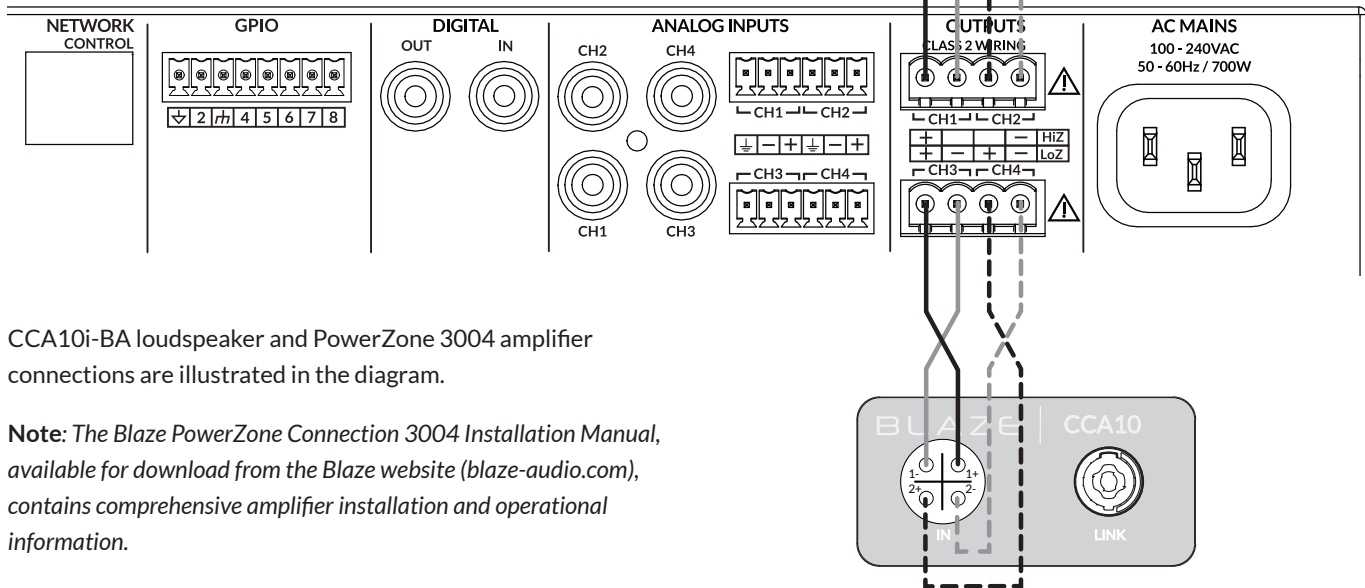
NETWORK CONTROL

GPIO

2 4 5 6 7 8

DIGITAL

OUT IN

ANALOG INPUTS

CH2 CH4

CH1 CH2

CH3 CH4

CH1 CH3

OUTPUTS
CLASS 2 WIRING

CH1 CH2

+ − HiZ
+ − + − LoZ

CH3 CH4

AC MAINS
100 - 240VAC
50 - 60Hz / 700W

CCA10i-BA loudspeaker and PowerZone 3004 amplifier connections are illustrated in the diagram.

**Note**: *The Blaze PowerZone Connection 3004 Installation Manual, available for download from the Blaze website (blaze-audio.com), contains comprehensive amplifier installation and operational information.*

BLAZE CCA10

1- 1+
2+ 2-

IN

LINK